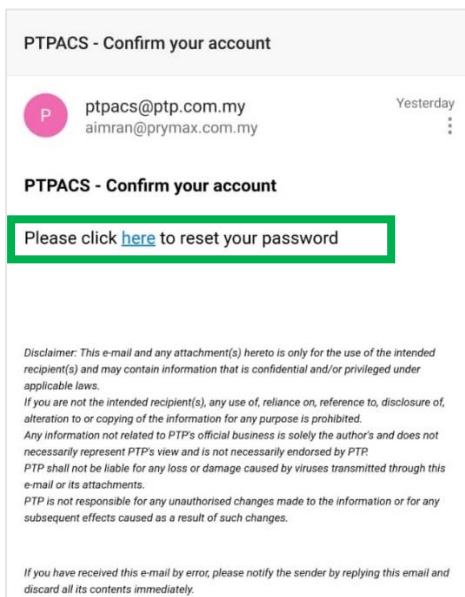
PTPACS - Confirm your account

P

ptpacs@ptp.com.my
aimran@prymax.com.my

Yesterday

PTPACS - Confirm your account

Please click here to reset your password

Disclaimer: This e-mail and any attachment(s) hereto is only for the use of the intended recipient(s) and may contain information that is confidential and/or privileged under applicable laws.
If you are not the intended recipient(s), any use of, reliance on, reference to, disclosure of, alteration to or copying of the information for any purpose is prohibited.
Any information not related to PTP's official business is solely the author's and does not necessarily represent PTP's view and is not necessarily endorsed by PTP.
PTP shall not be liable for any loss or damage caused by viruses transmitted through this e-mail or its attachments.
PTP is not responsible for any unauthorised changes made to the information or for any subsequent effects caused as a result of such changes.

If you have received this e-mail by error, please notify the sender by replying this email and discard all its contents immediately.